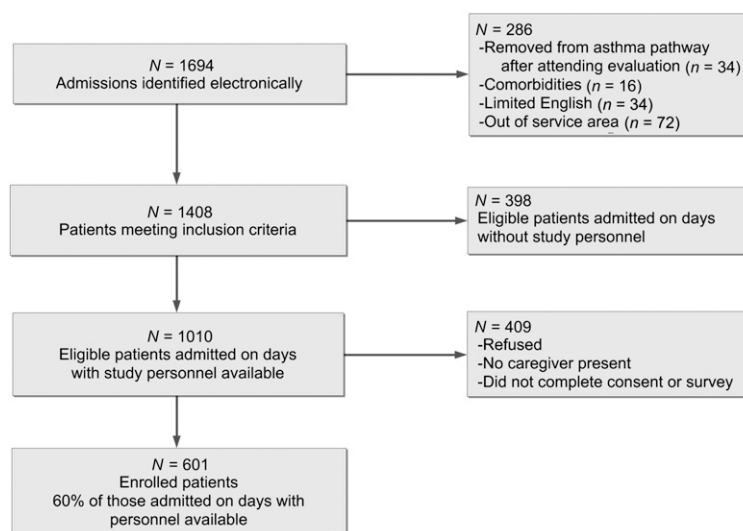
$N$ = 1694
Admissions identified electronically

$N$ = 286
-Removed from asthma pathway after attending evaluation ($n$ = 34)
-Comorbidities ($n$ = 16)
-Limited English ($n$ = 34)
-Out of service area ($n$ = 72)

$N$ = 1408
Patients meeting inclusion criteria

$N$ = 398
Eligible patients admitted on days without study personnel

$N$ = 1010
Eligible patients admitted on days with study personnel available

$N$ = 409
-Refused
-No caregiver present
-Did not complete consent or survey

$N$ = 601
Enrolled patients
60% of those admitted on days with personnel available